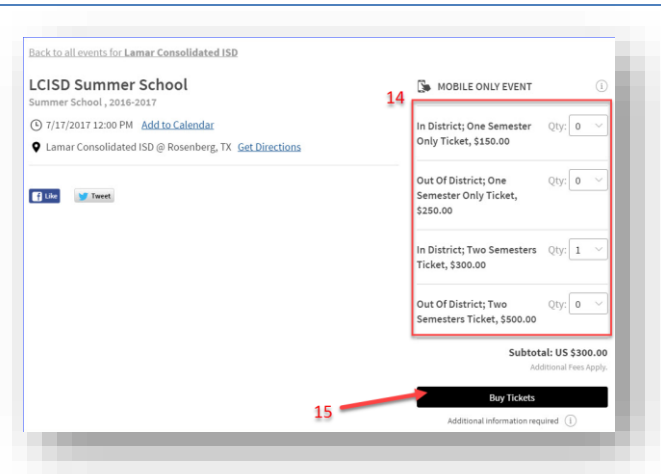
Back to all events for Lamar Consolidated ISD

LCISD Summer School

Summer School , 2016-2017

7/17/2017 12:00 PM Add to Calendar

Lamar Consolidated ISD @ Rosenberg, TX Get Directions

Like Tweet

MOBILE ONLY EVENT

14

In District; One Semester Only Ticket, $150.00 Qty: 0

Out Of District; One Semester Only Ticket, $250.00 Qty: 0

In District; Two Semesters Ticket, $300.00 Qty: 1

Out Of District; Two Semesters Ticket, $500.00 Qty: 0

Subtotal: US $300.00

Additional Fees Apply.

15

Buy Tickets

Additional information required